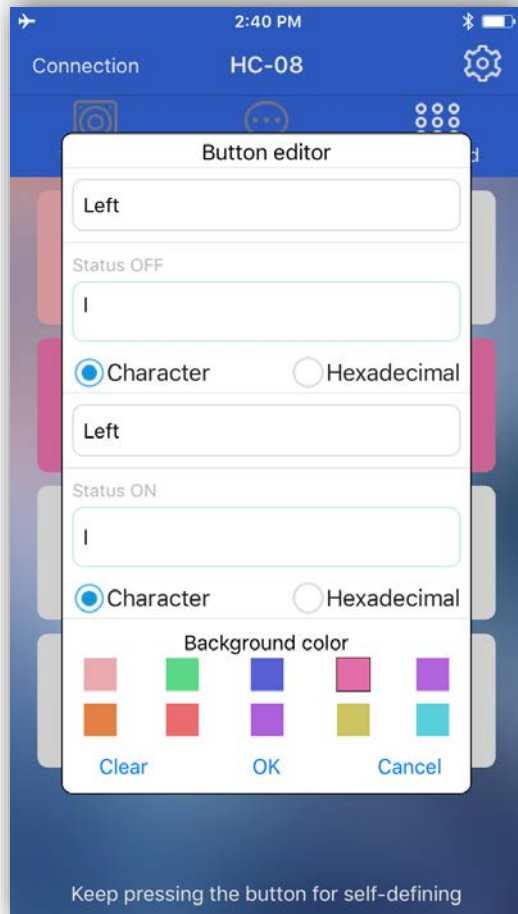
2:40 PM

Connection HC-08

d

Button editor

Left

Status OFF

l

Character Hexadecimal

Left

Status ON

l

Character Hexadecimal

Background color

Clear OK Cancel

Keep pressing the button for self-defining